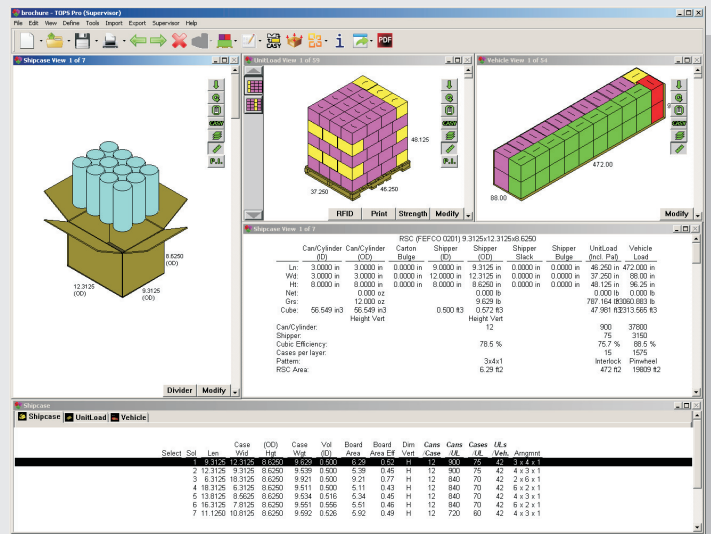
brochure - TOPS Pro (Supervisor)
File Edit View Define Tools Import Export Supervisor Help

Shipcase View 1 of 7
8.6250 (OD)
12.3125 (OD)
9.3125 (OD)
Divider Modify

UnitLoad View 1 of 59
48.125
37.250
46.250
P.I.
RFID Print Strength Modify

Vehicle View 1 of 54
472.00
88.00
Modify

Shipcase View 1 of 7
RSC (FEFCO 0201) 9.3125x12.3125x8.6250

| | Can/Cylinder (ID) | Can/Cylinder (OD) | Carton Bulge | Shipper (ID) | Shipper (OD) | Shipper Slack | Shipper Bulge | UnitLoad (Incl. Pal) | Vehicle Load |
|---|---|---|---|---|---|---|---|---|---|
| Ln: | 3.0000 in | 3.0000 in | 0.0000 in | 9.0000 in | 9.3125 in | 0.0000 in | 0.0000 in | 46.250 in | 472.000 in |
| Wd: | 3.0000 in | 3.0000 in | 0.0000 in | 12.0000 in | 12.3125 in | 0.0000 in | 0.0000 in | 37.250 in | 88.00 in |
| Ht: | 8.0000 in | 8.0000 in | 0.0000 in | 8.0000 in | 8.6250 in | 0.0000 in | 0.0000 in | 48.125 in | 96.25 in |
| Net: | | 0.000 oz | | | 0.000 lb | | | 0.000 lb | 0.000 lb |
| Grs: | | 12.000 oz | | | 9.629 lb | | | 787.164 lb | 30060.883 lb |
| Cube: | 56.549 in3 | 56.549 in3 | | 0.500 ft3 | 0.572 ft3 | | | 47.981 ft3 | 2313.565 ft3 |
| | | Height Vert | | | Height Vert | | | | |
| Can/Cylinder: | | | | | 12 | | | 900 | 37800 |
| Shipper: | | | | | | | | 75 | 3150 |
| Cubic Efficiency: | | | | | 78.5 % | | | 75.7 % | 88.5 % |
| Cases per layer: | | | | | | | | 15 | 1575 |
| Pattern: | | | | | 3x4x1 | | | Interlock | Pinwheel |
| RSC Area: | | | | | 6.29 ft2 | | | 472 ft2 | 19809 ft2 |

Shipcase
Shipcase UnitLoad Vehicle

| Select | Sol | Len | Case Wid | (OD) Hgt | Case Wgt | Vol (ID) | Board Area | Board Area Eff | Dim Vert | Cans /Case | Cans /UL | Cases /UL | ULs /Veh. | Arrgmnt |
|---|---|---|---|---|---|---|---|---|---|---|---|---|---|---|
| | 1 | 9.3125 | 12.3125 | 8.6250 | 9.629 | 0.500 | 6.29 | 0.52 | H | 12 | 900 | 75 | 42 | 3 x 4 x 1 |
| | 2 | 12.3125 | 9.3125 | 8.6250 | 9.539 | 0.500 | 5.39 | 0.45 | H | 12 | 900 | 75 | 42 | 4 x 3 x 1 |
| | 3 | 6.3125 | 18.3125 | 8.6250 | 9.921 | 0.500 | 9.21 | 0.77 | H | 12 | 840 | 70 | 42 | 2 x 6 x 1 |
| | 4 | 18.3125 | 6.3125 | 8.6250 | 9.511 | 0.500 | 5.11 | 0.43 | H | 12 | 840 | 70 | 42 | 6 x 2 x 1 |
| | 5 | 13.8125 | 8.5625 | 8.6250 | 9.534 | 0.516 | 5.34 | 0.45 | H | 12 | 840 | 70 | 42 | 4 x 3 x 1 |
| | 6 | 16.3125 | 7.8125 | 8.6250 | 9.551 | 0.556 | 5.51 | 0.46 | H | 12 | 840 | 70 | 42 | 6 x 2 x 1 |
| | 7 | 11.1250 | 10.8125 | 8.6250 | 9.592 | 0.526 | 5.92 | 0.49 | H | 12 | 720 | 60 | 42 | 4 x 3 x 1 |